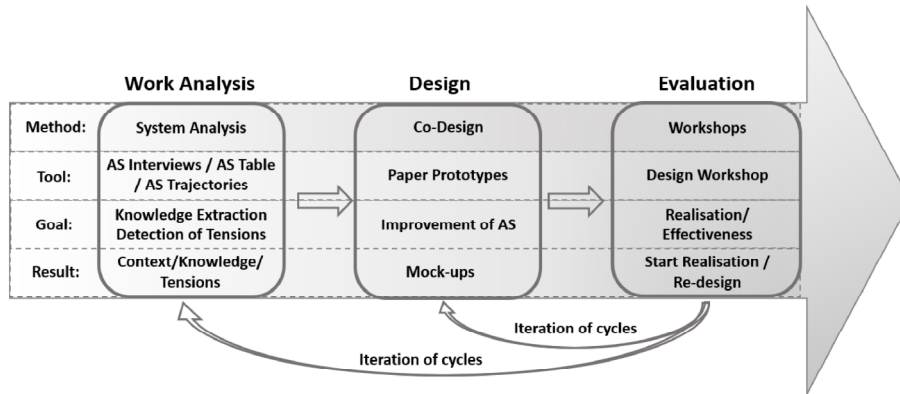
| | Work Analysis | Design | Evaluation |
|---|---|---|---|
| Method: | System Analysis | Co-Design | Workshops |
| Tool: | AS Interviews / AS Table / AS Trajectories | Paper Prototypes | Design Workshop |
| Goal: | Knowledge Extraction Detection of Tensions | Improvement of AS | Realisation/ Effectiveness |
| Result: | Context/Knowledge/ Tensions | Mock-ups | Start Realisation / Re-design |

Iteration of cycles

Iteration of cycles